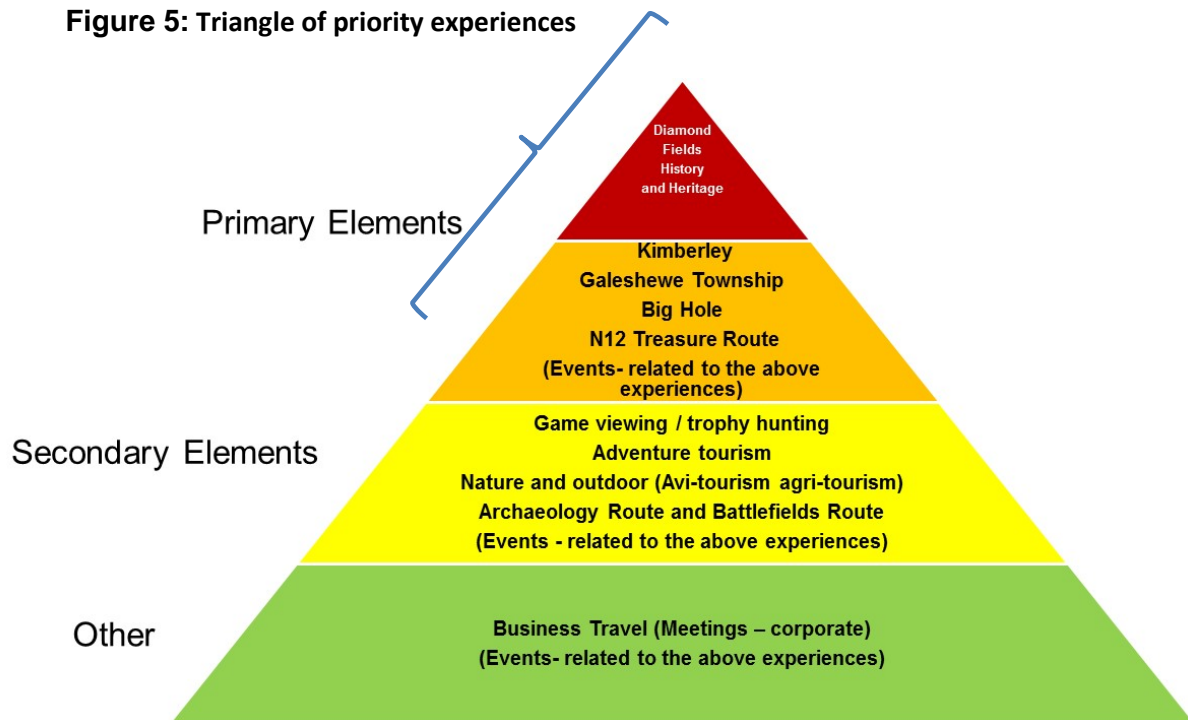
**Figure 5: Triangle of priority experiences**

Primary Elements

Diamond Fields History and Heritage

Kimberley
Galeshewe Township
Big Hole
N12 Treasure Route
(Events- related to the above experiences)

Secondary Elements

Game viewing / trophy hunting
Adventure tourism
Nature and outdoor (Avi-tourism agri-tourism)
Archaeology Route and Battlefields Route
(Events - related to the above experiences)

Other

Business Travel (Meetings – corporate)
(Events- related to the above experiences)